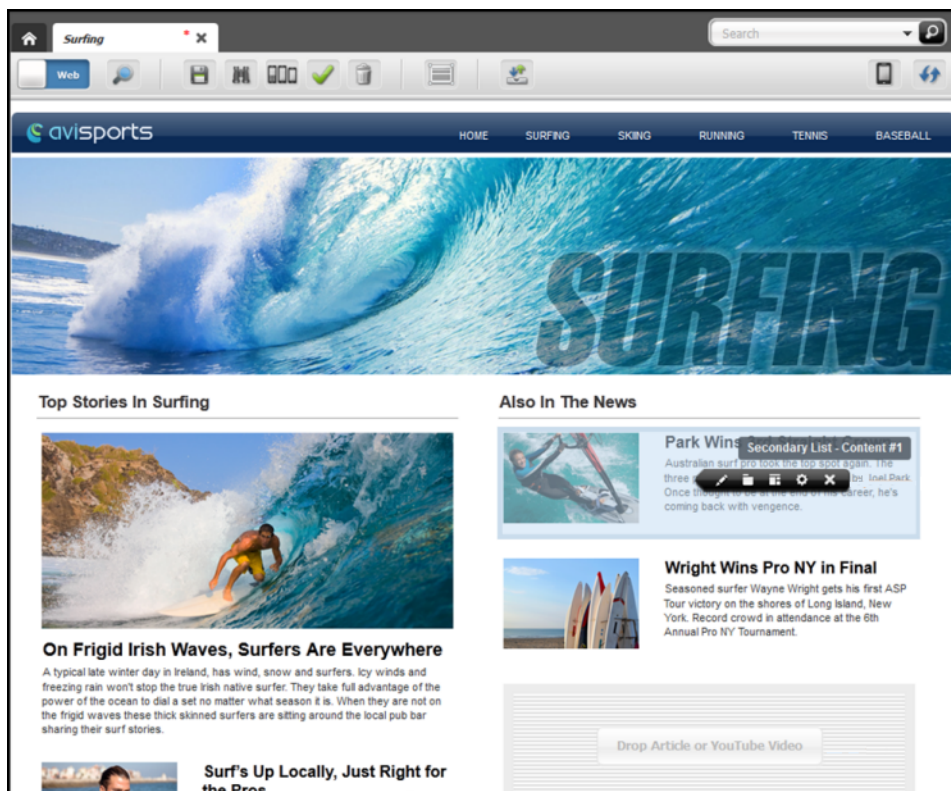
Surfing

Search

Web

avisports

HOME SURFING SKIING RUNNING TENNIS BASEBALL

SURFING

Top Stories In Surfing

On Frigid Irish Waves, Surfers Are Everywhere

A typical late winter day in Ireland, has wind, snow and surfers. Icy winds and freezing rain won't stop the true Irish native surfer. They take full advantage of the power of the ocean to dial a set no matter what season it is. When they are not on the frigid waves these thick skinned surfers are sitting around the local pub bar sharing their surf stories.

Surf's Up Locally, Just Right for the Pros

Also In The News

Park Wins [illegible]

Secondary List - Content #1

Australian surf pro took the top spot again. The three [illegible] by Joel Park Once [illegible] he's coming back with vengence.

Wright Wins Pro NY in Final

Seasoned surfer Wayne Wright gets his first ASP Tour victory on the shores of Long Island, New York. Record crowd in attendance at the 6th Annual Pro NY Tournament.

Drop Article or YouTube Video